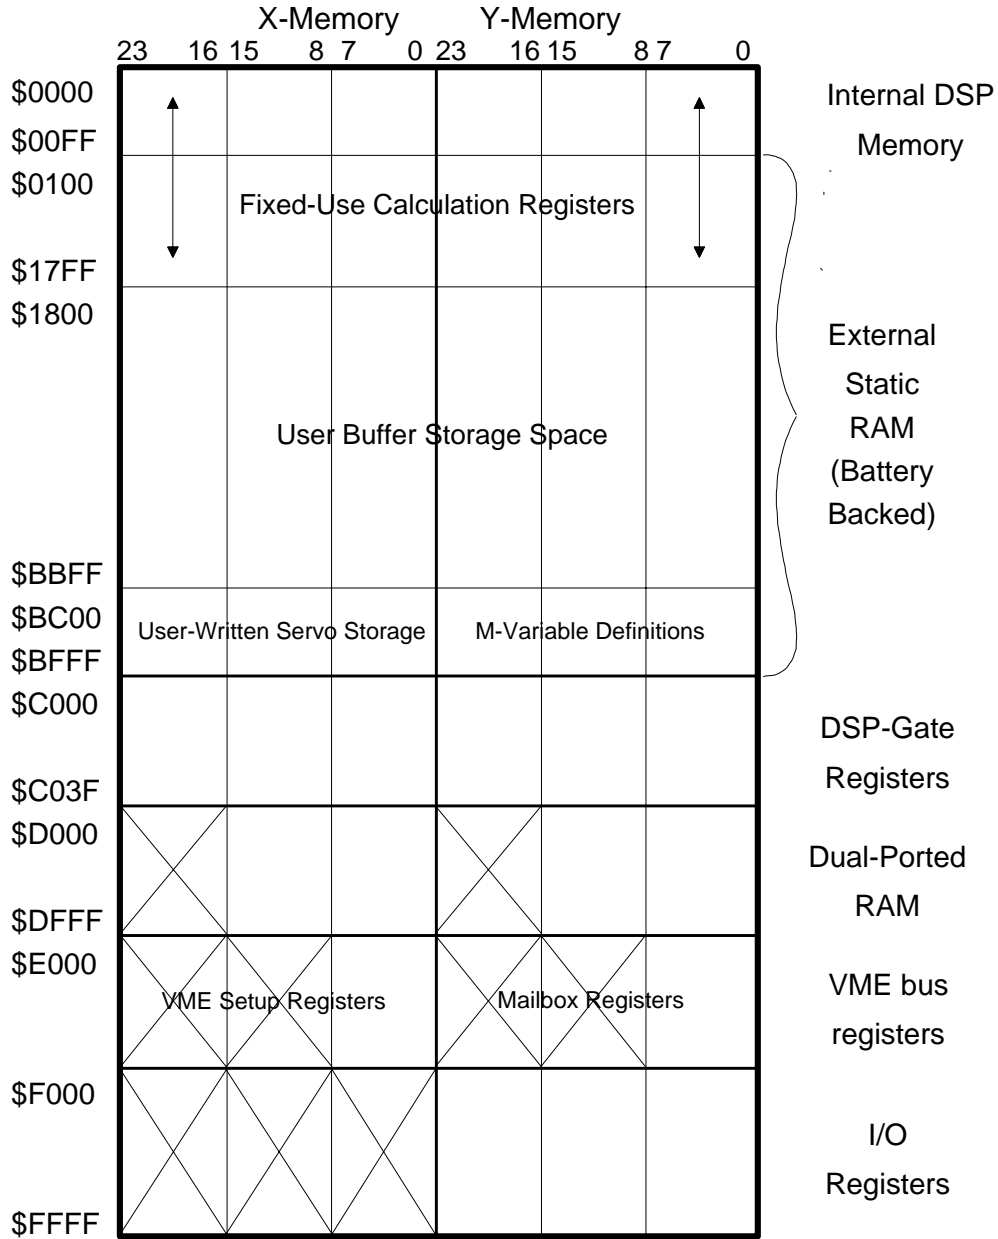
X-Memory Y-Memory

23 16 15 8 7 0 23 16 15 8 7 0

$0000

$00FF

$0100

$17FF

$1800

$BBFF

$BC00

$BFFF

$C000

$C03F

$D000

$DFFF

$E000

$F000

$FFFF

Fixed-Use Calculation Registers

User Buffer Storage Space

User-Written Servo Storage

M-Variable Definitions

VME Setup Registers

Mailbox Registers

Internal DSP Memory

External Static RAM (Battery Backed)

DSP-Gate Registers

Dual-Ported RAM

VME bus registers

I/O Registers